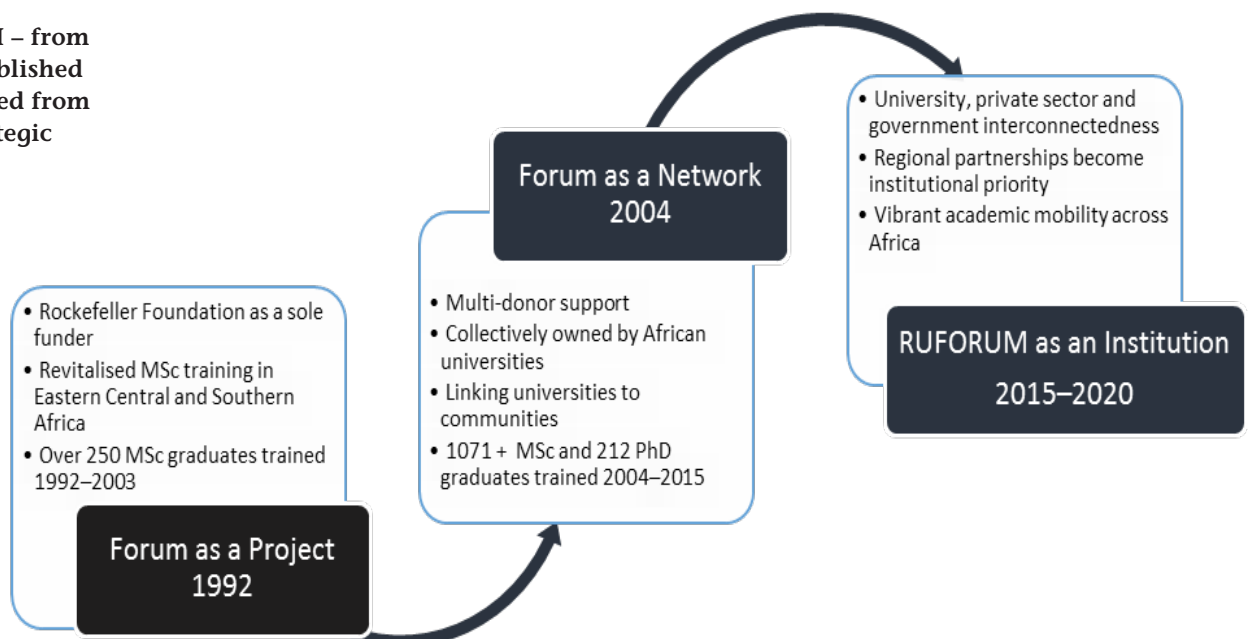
M – from
blished
ed from
tegic

• Rockefeller Foundation as a sole funder
• Revitalised MSc training in Eastern Central and Southern Africa
• Over 250 MSc graduates trained 1992–2003

Forum as a Project
1992

Forum as a Network
2004

• Multi-donor support
• Collectively owned by African universities
• Linking universities to communities
• 1071 + MSc and 212 PhD graduates trained 2004–2015

• University, private sector and government interconnectedness
• Regional partnerships become institutional priority
• Vibrant academic mobility across Africa

RUFORUM as an Institution
2015–2020